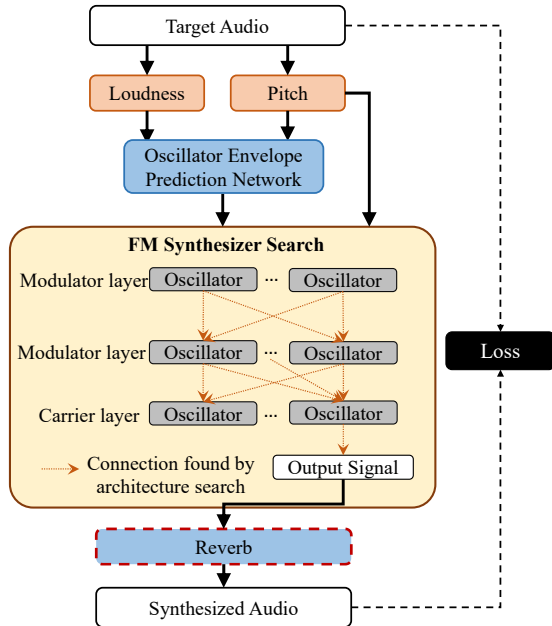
Target Audio

Loudness

Pitch

Oscillator Envelope Prediction Network

FM Synthesizer Search

Modulator layer Oscillator ... Oscillator

Modulator layer Oscillator ... Oscillator

Carrier layer Oscillator ... Oscillator

Connection found by architecture search

Output Signal

Loss

Reverb

Synthesized Audio